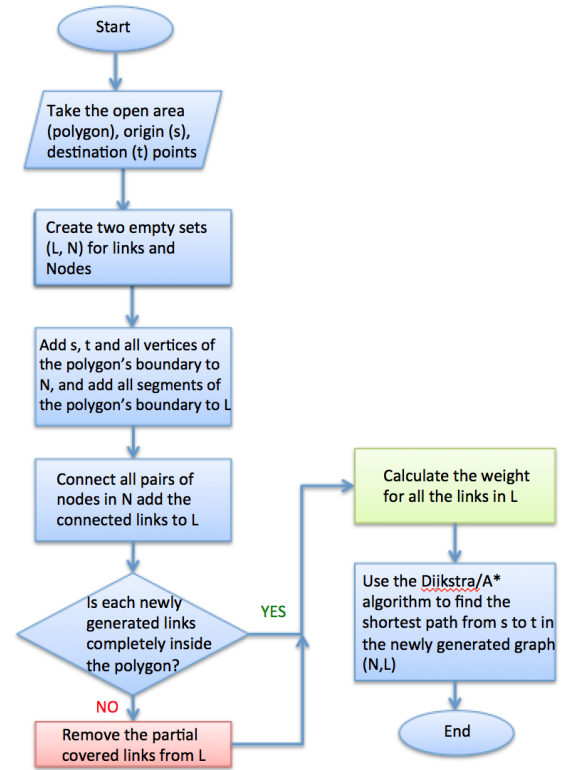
Start

Take the open area (polygon), origin (s), destination (t) points

Create two empty sets (L, N) for links and Nodes

Add s, t and all vertices of the polygon's boundary to N, and add all segments of the polygon's boundary to L

Connect all pairs of nodes in N add the connected links to L

Is each newly generated links completely inside the polygon?

YES

NO

Remove the partial covered links from L

Calculate the weight for all the links in L

Use the Diikstra/A* algorithm to find the shortest path from s to t in the newly generated graph (N,L)

End